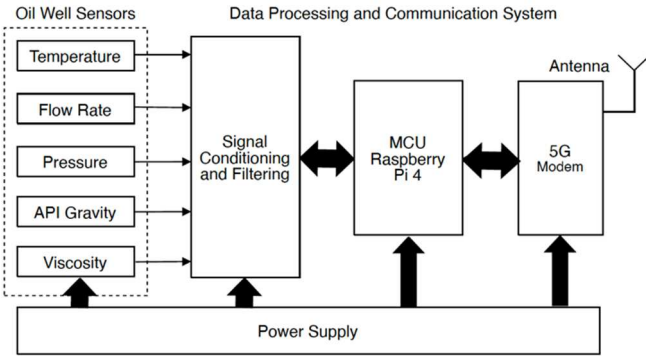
Oil Well Sensors

Data Processing and Communication System

Temperature

Flow Rate

Pressure

API Gravity

Viscosity

Signal Conditioning and Filtering

MCU Raspberry Pi 4

Antenna

5G Modem

Power Supply